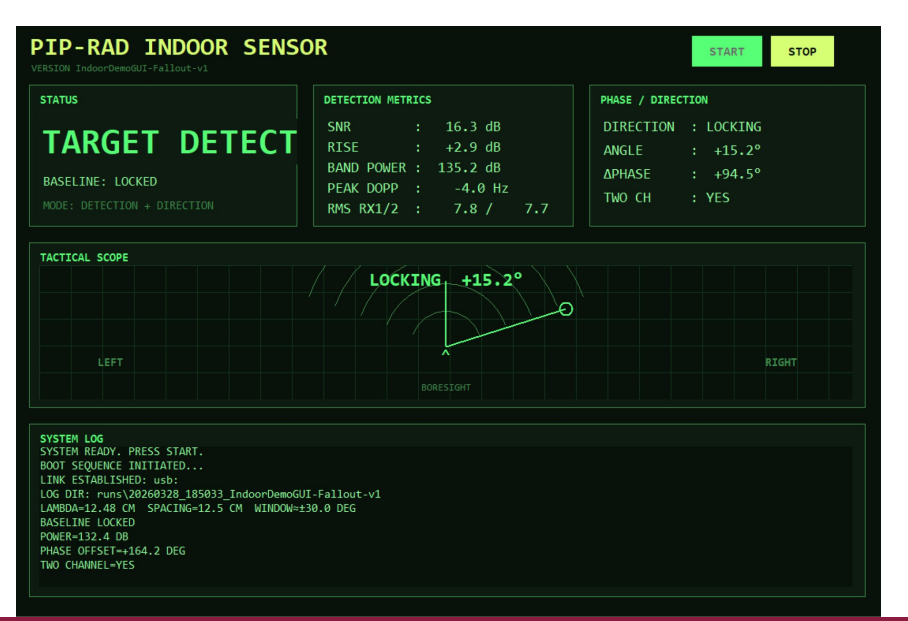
PIP-RAD INDOOR SENSOR
VERSION IndoorDemoGUI-Fallout-v1

START
STOP

STATUS
TARGET DETECT
BASELINE: LOCKED
MODE: DETECTION + DIRECTION

DETECTION METRICS
SNR : 16.3 dB
RISE : +2.9 dB
BAND POWER : 135.2 dB
PEAK DOPP : -4.0 Hz
RMS RX1/2 : 7.8 / 7.7

PHASE / DIRECTION
DIRECTION : LOCKING
ANGLE : +15.2°
ΔPHASE : +94.5°
TWO CH : YES

TACTICAL SCOPE
LOCKING +15.2°
^
LEFT
RIGHT
BORESIGHT

SYSTEM LOG
SYSTEM READY. PRESS START.
BOOT SEQUENCE INITIATED...
LINK ESTABLISHED: usb:
LOG DIR: runs\20260328_185033_IndoorDemoGUI-Fallout-v1
LAMBDA=12.48 CM SPACING=12.5 CM WINDOW=±30.0 DEG
BASELINE LOCKED
POWER=132.4 DB
PHASE OFFSET=+164.2 DEG
TWO CHANNEL=YES